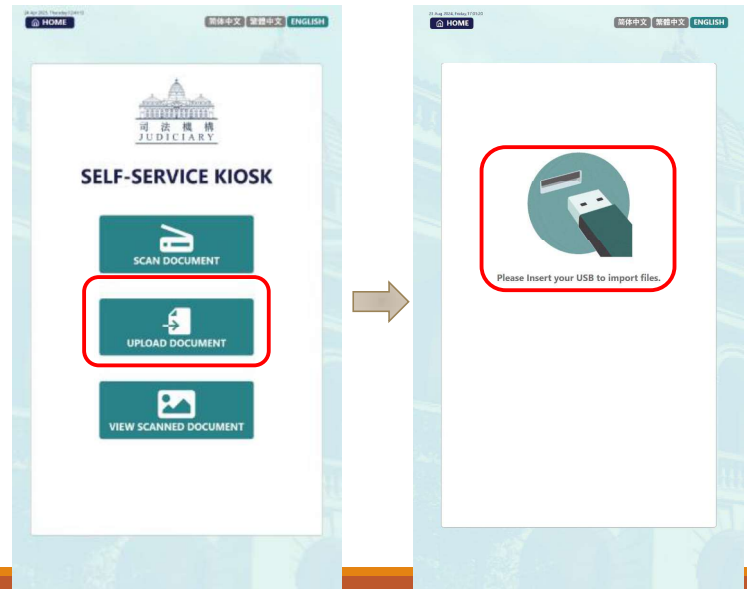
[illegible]

HOME

简体中文 繁體中文 ENGLISH

司法機構
JUDICIARY

SELF-SERVICE KIOSK

SCAN DOCUMENT

UPLOAD DOCUMENT

VIEW SCANNED DOCUMENT

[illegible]

HOME

简体中文 繁體中文 ENGLISH

Please Insert your USB to import files.